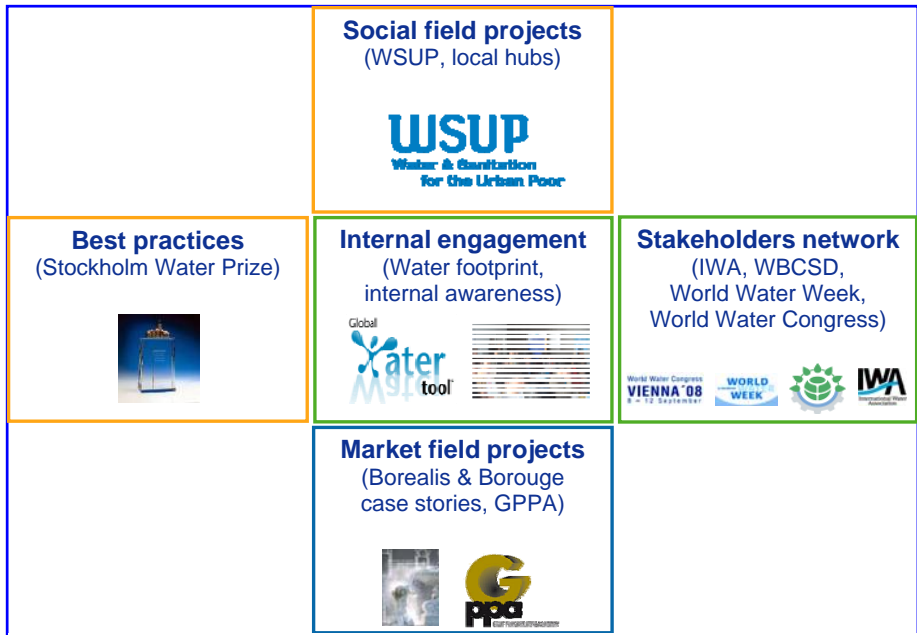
**Social field projects**
(WSUP, local hubs)

WSUP
Water & Sanitation for the Urban Poor

**Best practices**
(Stockholm Water Prize)

**Internal engagement**
(Water footprint, internal awareness)

Global Water tool

**Stakeholders network**
(IWA, WBCSD, World Water Week, World Water Congress)

World Water Congress VIENNA '08 8 – 12 September

WORLD WATER WEEK

IWA International Water Association

**Market field projects**
(Borealis & Borouge case stories, GPPA)

G ppa